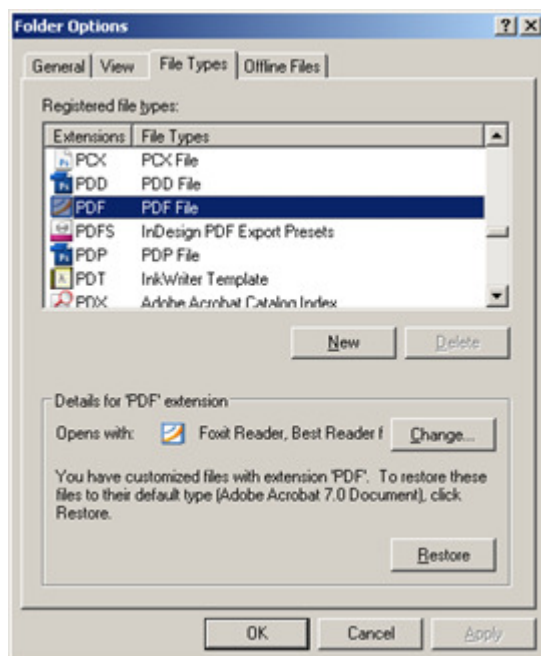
Folder Options

?X

General | View | File Types | Offline Files

Registered file types:

| Extensions | File Types |
|---|---|
| PCX | PCX File |
| PDD | PDD File |
| PDF | PDF File |
| PDFS | InDesign PDF Export Presets |
| PDP | PDP File |
| PDT | InkWriter Template |
| PDX | Adobe Acrobat Catalog Index |

New Delete

Details for 'PDF' extension

Opens with: Foxit Reader, Best Reader f Change...

You have customized files with extension 'PDF'. To restore these files to their default type (Adobe Acrobat 7.0 Document), click Restore.

Restore

OK Cancel Apply